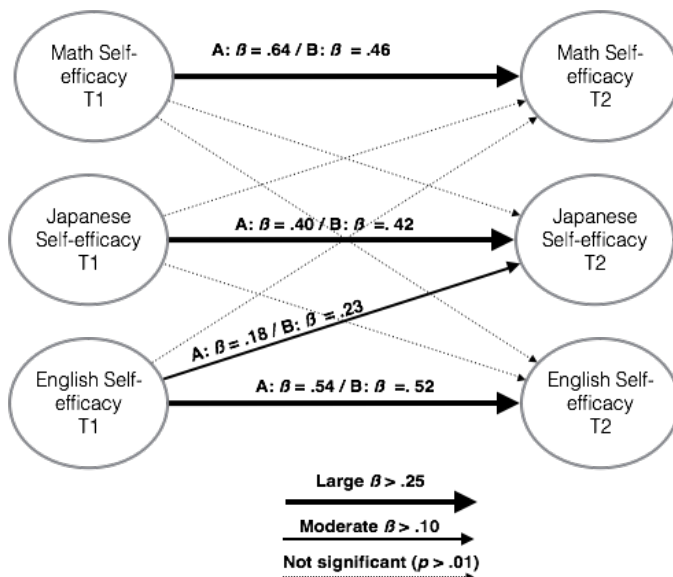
Math Self-efficacy T1

A: $\beta$ = .64 / B: $\beta$ = .46

Math Self-efficacy T2

Japanese Self-efficacy T1

A: $\beta$ = .40 / B: $\beta$ = .42

Japanese Self-efficacy T2

A: $\beta$ = .18 / B: $\beta$ = .23

English Self-efficacy T1

A: $\beta$ = .54 / B: $\beta$ = .52

English Self-efficacy T2

Large $\beta$ > .25

Moderate $\beta$ > .10

Not significant ($p$ > .01)